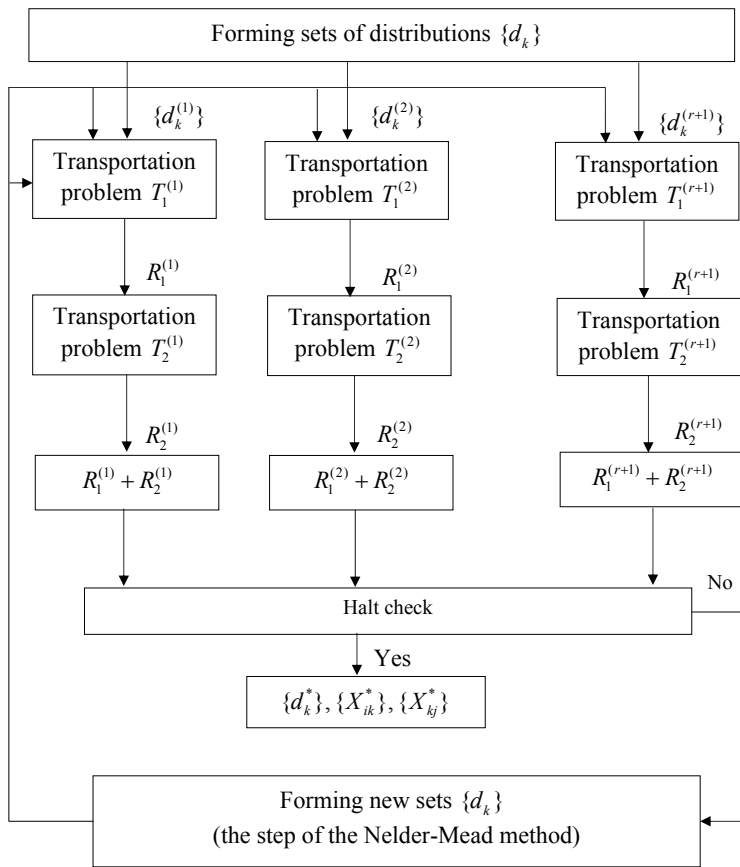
Forming sets of distributions $\{d_k\}$

$\{d_k^{(1)}\}$

Transportation problem $T_1^{(1)}$

$R_1^{(1)}$

Transportation problem $T_2^{(1)}$

$R_2^{(1)}$

$R_1^{(1)} + R_2^{(1)}$

$\{d_k^{(2)}\}$

Transportation problem $T_1^{(2)}$

$R_1^{(2)}$

Transportation problem $T_2^{(2)}$

$R_2^{(2)}$

$R_1^{(2)} + R_2^{(2)}$

$\{d_k^{(r+1)}\}$

Transportation problem $T_1^{(r+1)}$

$R_1^{(r+1)}$

Transportation problem $T_2^{(r+1)}$

$R_2^{(r+1)}$

$R_1^{(r+1)} + R_2^{(r+1)}$

No

Halt check

Yes

$\{d_k^*\}, \{X_{ik}^*\}, \{X_{kj}^*\}$

Forming new sets $\{d_k\}$
(the step of the Nelder-Mead method)